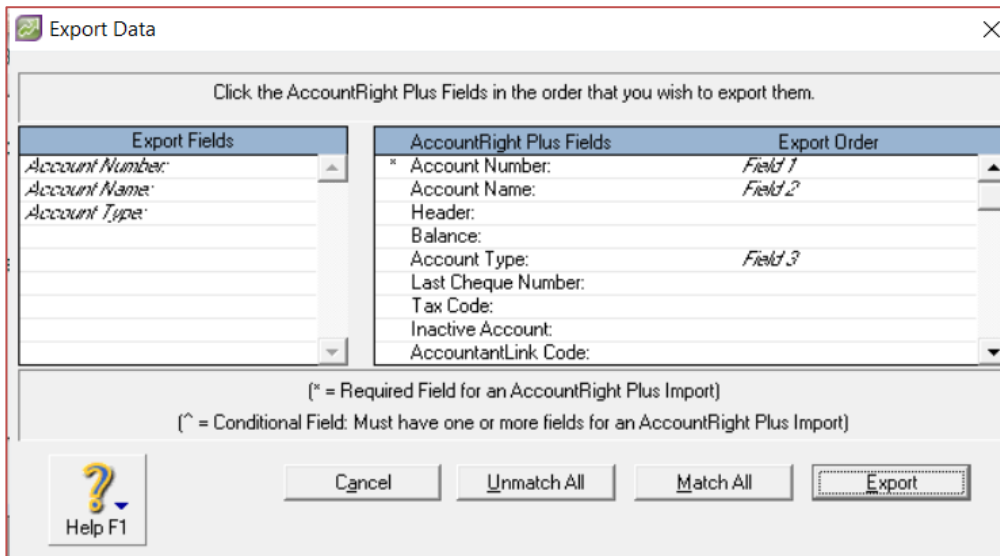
Export Data

Click the AccountRight Plus Fields in the order that you wish to export them.

| Export Fields |
|---|
| Account Number: |
| Account Name: |
| Account Type: |

| | AccountRight Plus Fields | Export Order |
|---|---|---|
| * | Account Number: | Field 1 |
| | Account Name: | Field 2 |
| | Header: | |
| | Balance: | |
| | Account Type: | Field 3 |
| | Last Cheque Number: | |
| | Tax Code: | |
| | Inactive Account: | |
| | AccountantLink Code: | |

(* = Required Field for an AccountRight Plus Import)

(^ = Conditional Field: Must have one or more fields for an AccountRight Plus Import)

Help F1

Cancel

Unmatch All

Match All

Export